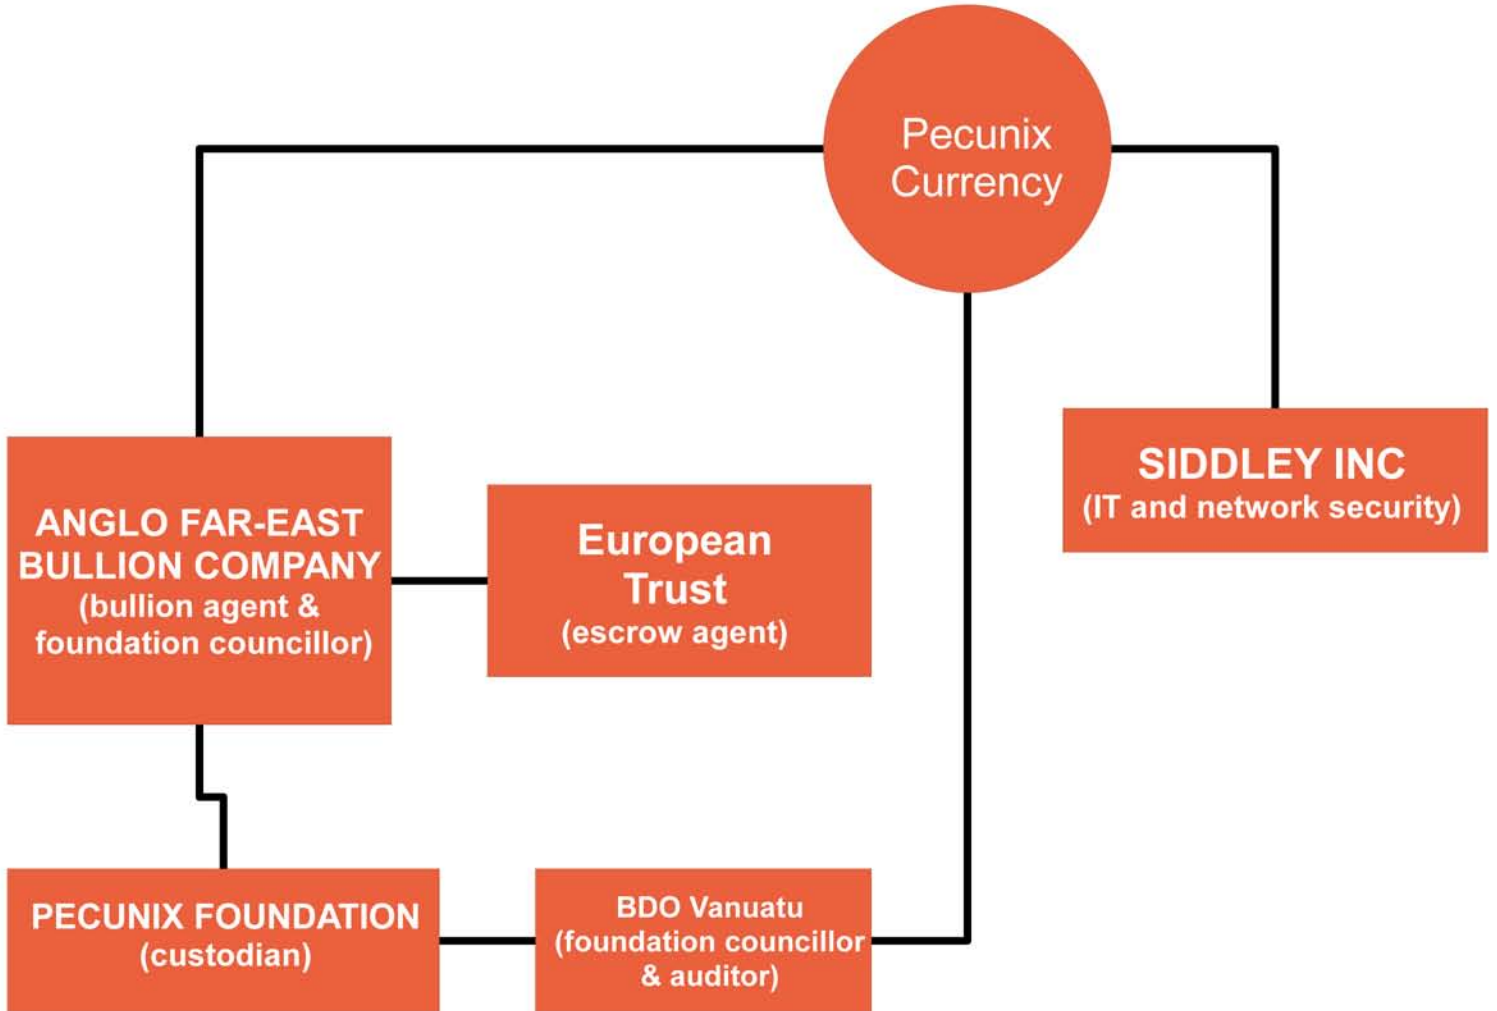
Pecunix Currency

ANGLO FAR-EAST BULLION COMPANY
(bullion agent & foundation councillor)

European Trust
(escrow agent)

SIDDLEY INC
(IT and network security)

PECUNIX FOUNDATION
(custodian)

BDO Vanuatu
(foundation councillor & auditor)